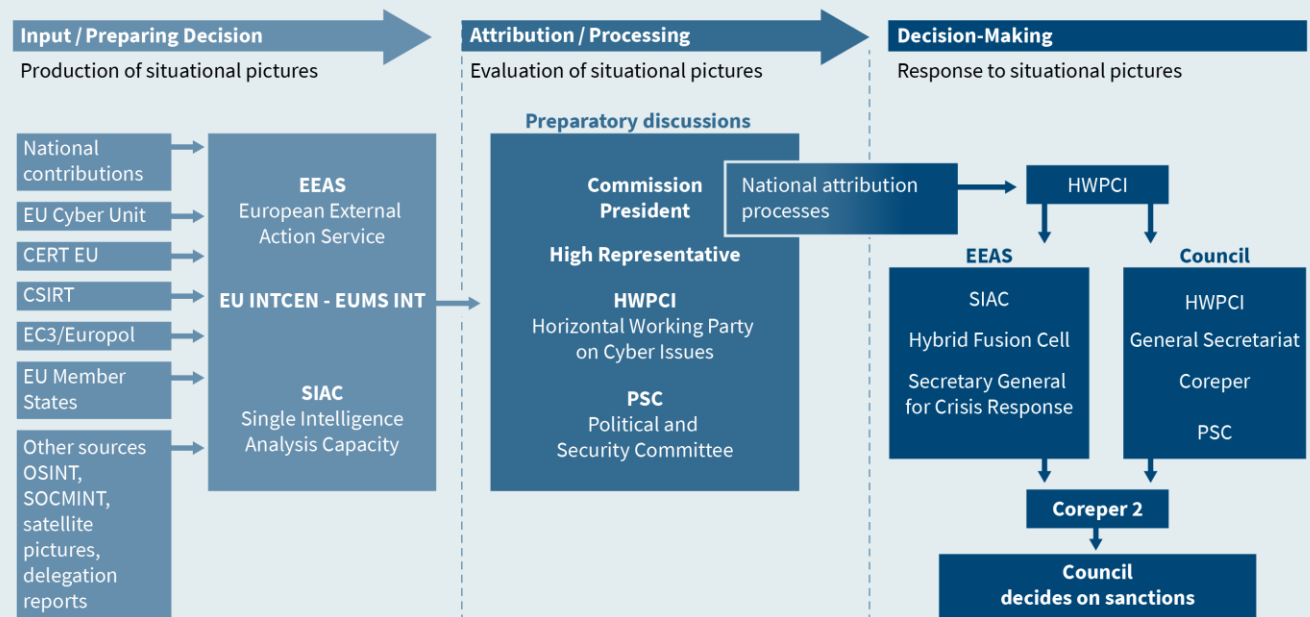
Input / Preparing Decision
Production of situational pictures

Attribution / Processing
Evaluation of situational pictures

Decision-Making
Response to situational pictures

National contributions

EU Cyber Unit

CERT EU

CSIRT

EC3/Europol

EU Member States

Other sources OSINT, SOCMINT, satellite pictures, delegation reports

EEAS
European External Action Service

EU INTCEN - EUMS INT

SIAC
Single Intelligence Analysis Capacity

Preparatory discussions

Commission President

High Representative

HWPCI
Horizontal Working Party on Cyber Issues

PSC
Political and Security Committee

National attribution processes

HWPCI

EEAS

SIAC

Hybrid Fusion Cell

Secretary General for Crisis Response

Council

HWPCI

General Secretariat

Coreper

PSC

Coreper 2

Council
decides on sanctions